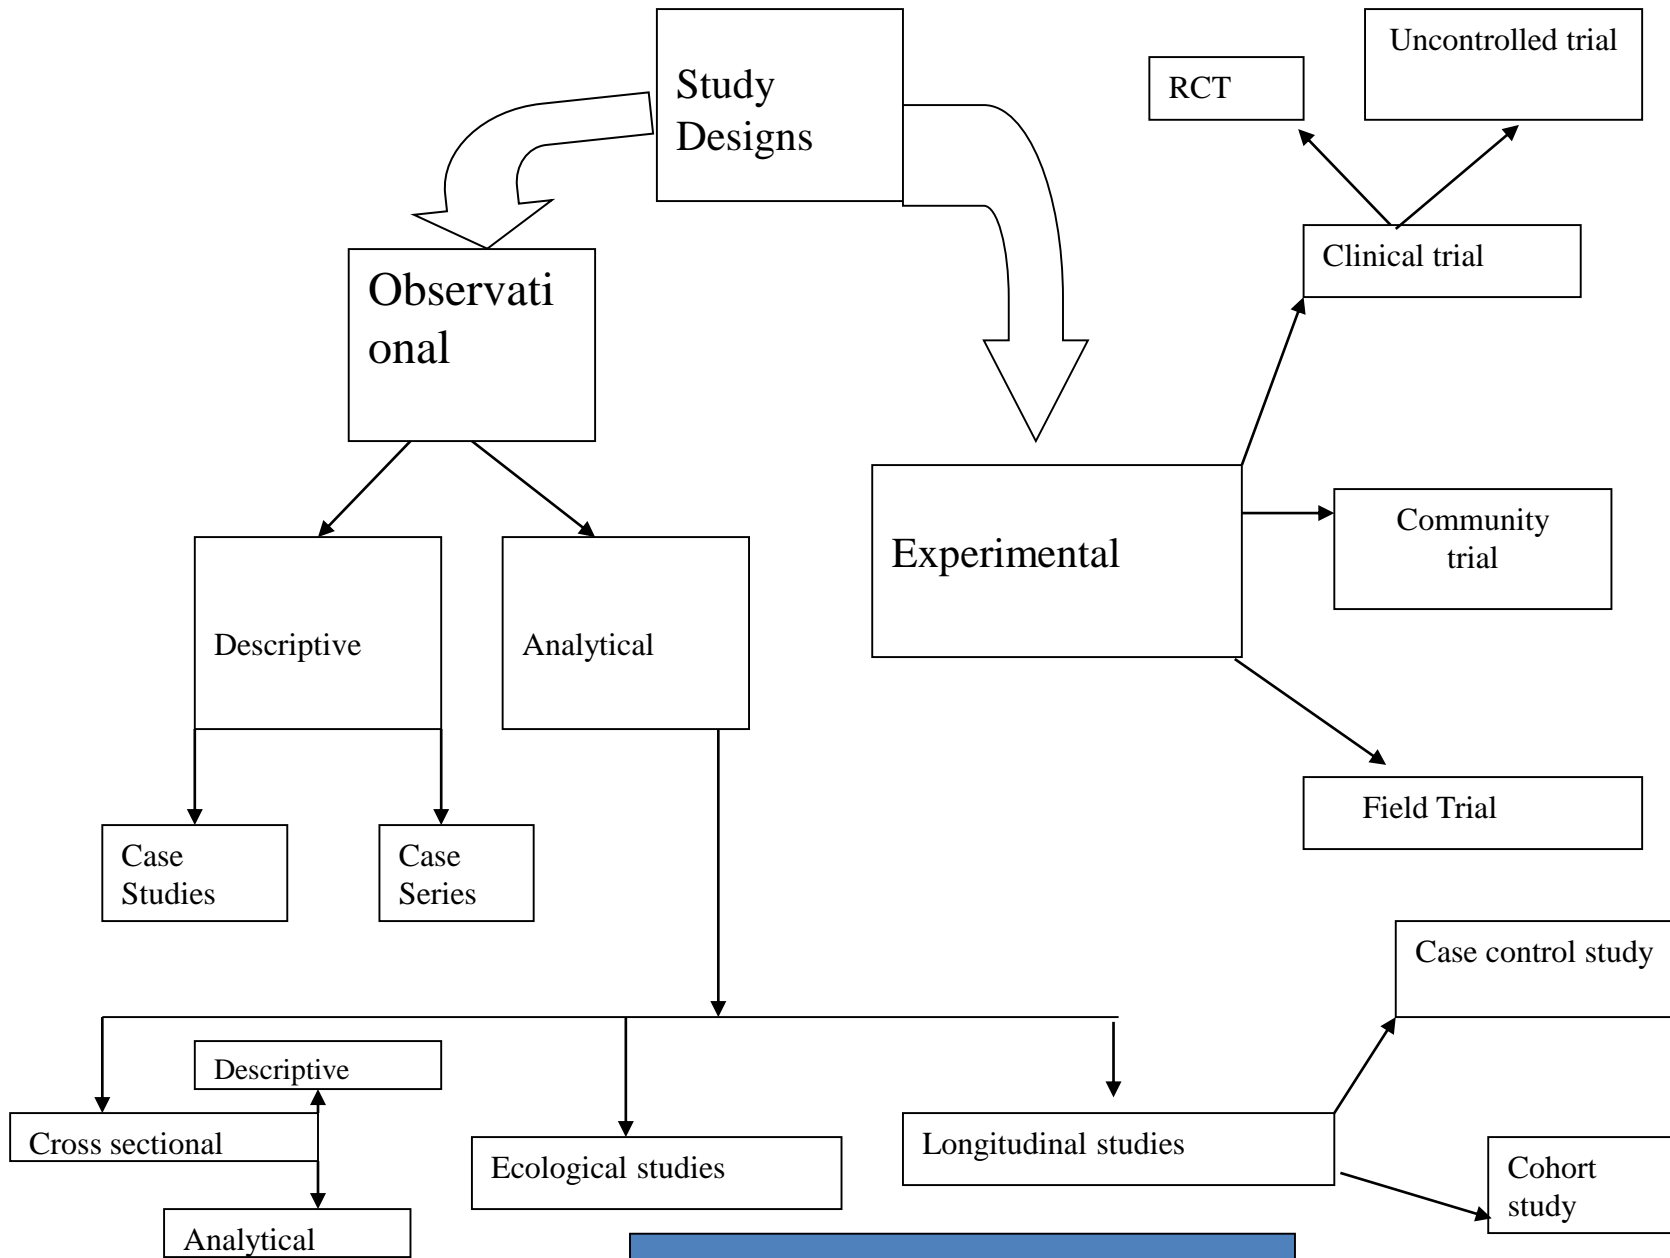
Study Designs

RCT

Uncontrolled trial

Clinical trial

Observational

Experimental

Community trial

Field Trial

Descriptive

Analytical

Case Studies

Case Series

Case control study

Descriptive

Cross sectional

Analytical

Ecological studies

Longitudinal studies

Cohort study